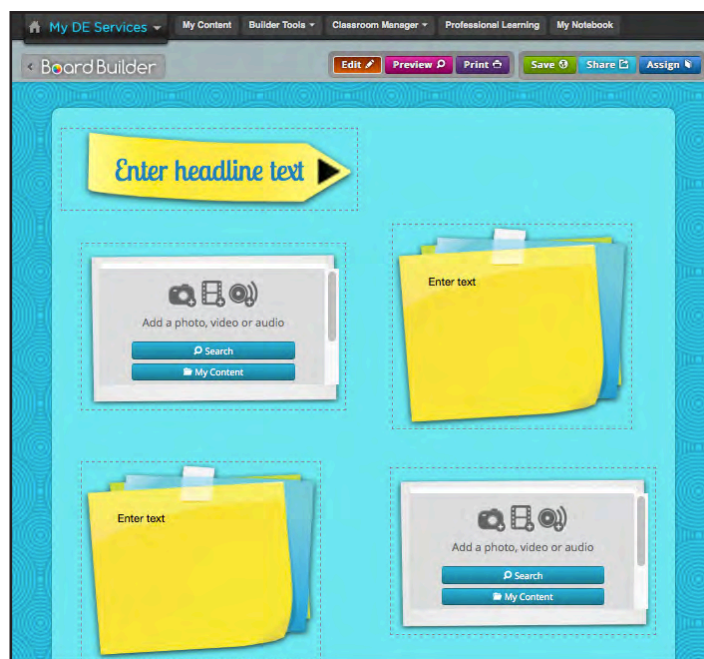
My DE Services
My Content
Builder Tools
Classroom Manager
Professional Learning
My Notebook

Board Builder

Edit
Preview
Print
Save
Share
Assign

Enter headline text

Add a photo, video or audio
Search
My Content

Enter text

Enter text

Add a photo, video or audio
Search
My Content